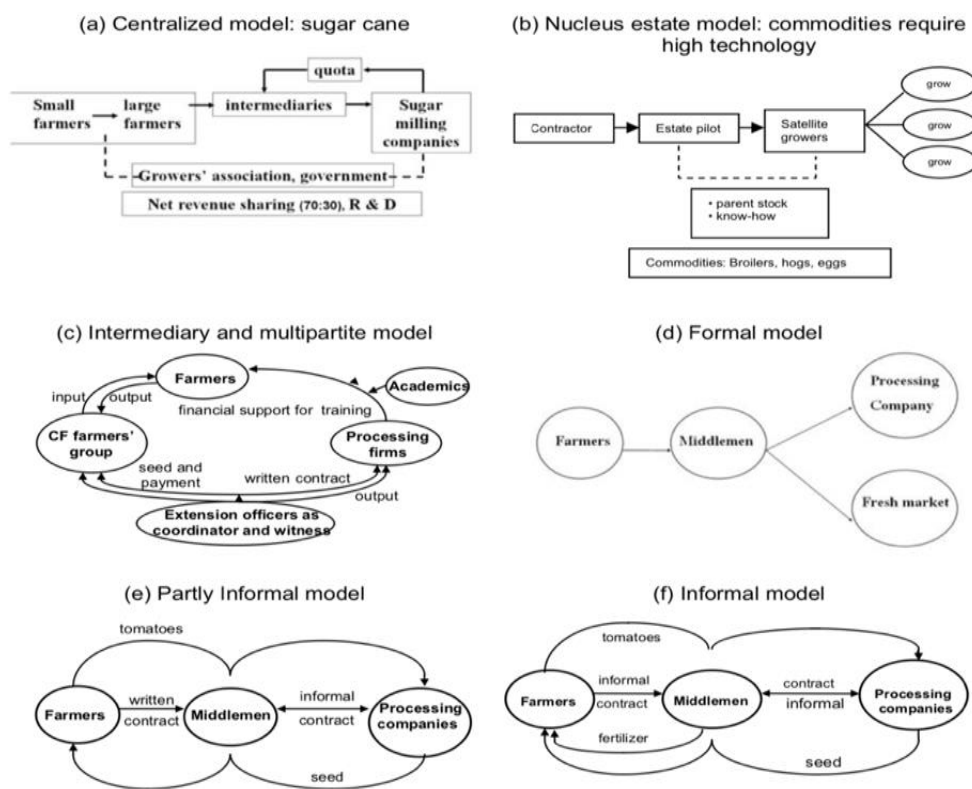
(a) Centralized model: sugar cane

quota

Small farmers

large farmers

intermediaries

Sugar milling companies

Growers' association, government

Net revenue sharing (70:30), R & D

(b) Nucleus estate model: commodities require high technology

Contractor

Estate pilot

Satellite growers

grow

grow

grow

• parent stock
• know-how

Commodities: Broilers, hogs, eggs

(c) Intermediary and multipartite model

Farmers

Academics

input

output

financial support for training

CF farmers' group

Processing firms

seed and payment

written contract

output

Extension officers as coordinator and witness

(d) Formal model

Farmers

Middlemen

Processing Company

Fresh market

(e) Partly Informal model

tomatoes

Farmers

written contract

Middlemen

informal contract

Processing companies

seed

(f) Informal model

tomatoes

Farmers

informal contract

Middlemen

contract informal

Processing companies

fertilizer

seed